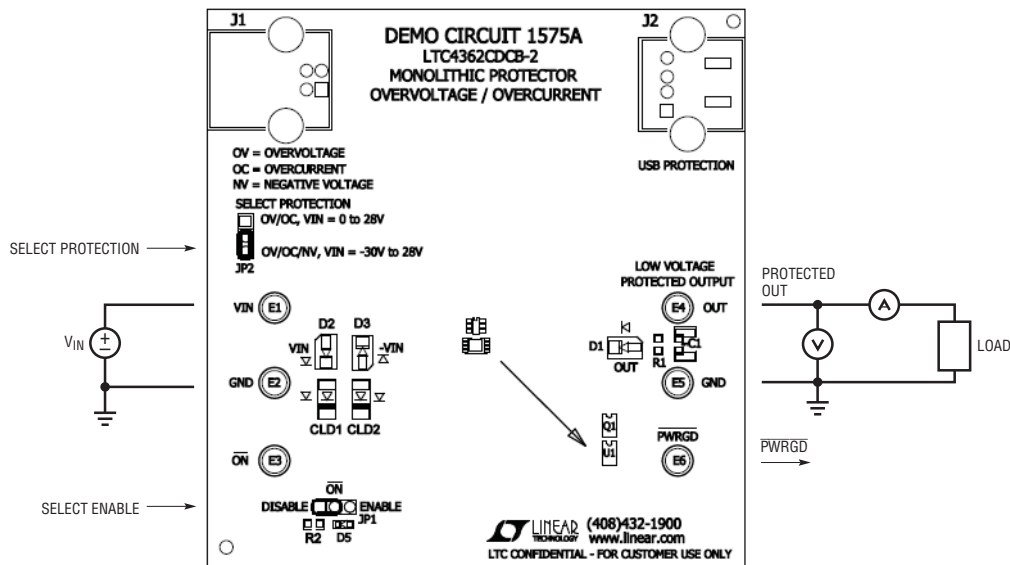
J1

DEMO CIRCUIT 1575A
LTC4362CDCB-2
MONOLITHIC PROTECTOR
OVERVOLTAGE / OVERCURRENT

J2

USB PROTECTION

OV = OVERVOLTAGE
OC = OVERCURRENT
NV = NEGATIVE VOLTAGE

SELECT PROTECTION
OV/OC, VIN = 0 to 28V
OV/OC/NV, VIN = -30V to 28V
JP2

SELECT PROTECTION

LOW VOLTAGE
PROTECTED OUTPUT

PROTECTED
OUT

$V_{IN}$

VIN E1

D2 D3
VIN -VIN

E4 OUT

D1
OUT
R1
C1

LOAD

GND E2

E5 GND

CLD1 CLD2

Q1
U1

$\overline{PWRGD}$
E6

$\overline{PWRGD}$

$\overline{ON}$ E3

SELECT ENABLE

$\overline{ON}$
DISABLE ENABLE
JP1
R2 D5

LINEAR TECHNOLOGY (408)432-1900
www.linear.com
LTC CONFIDENTIAL - FOR CUSTOMER USE ONLY